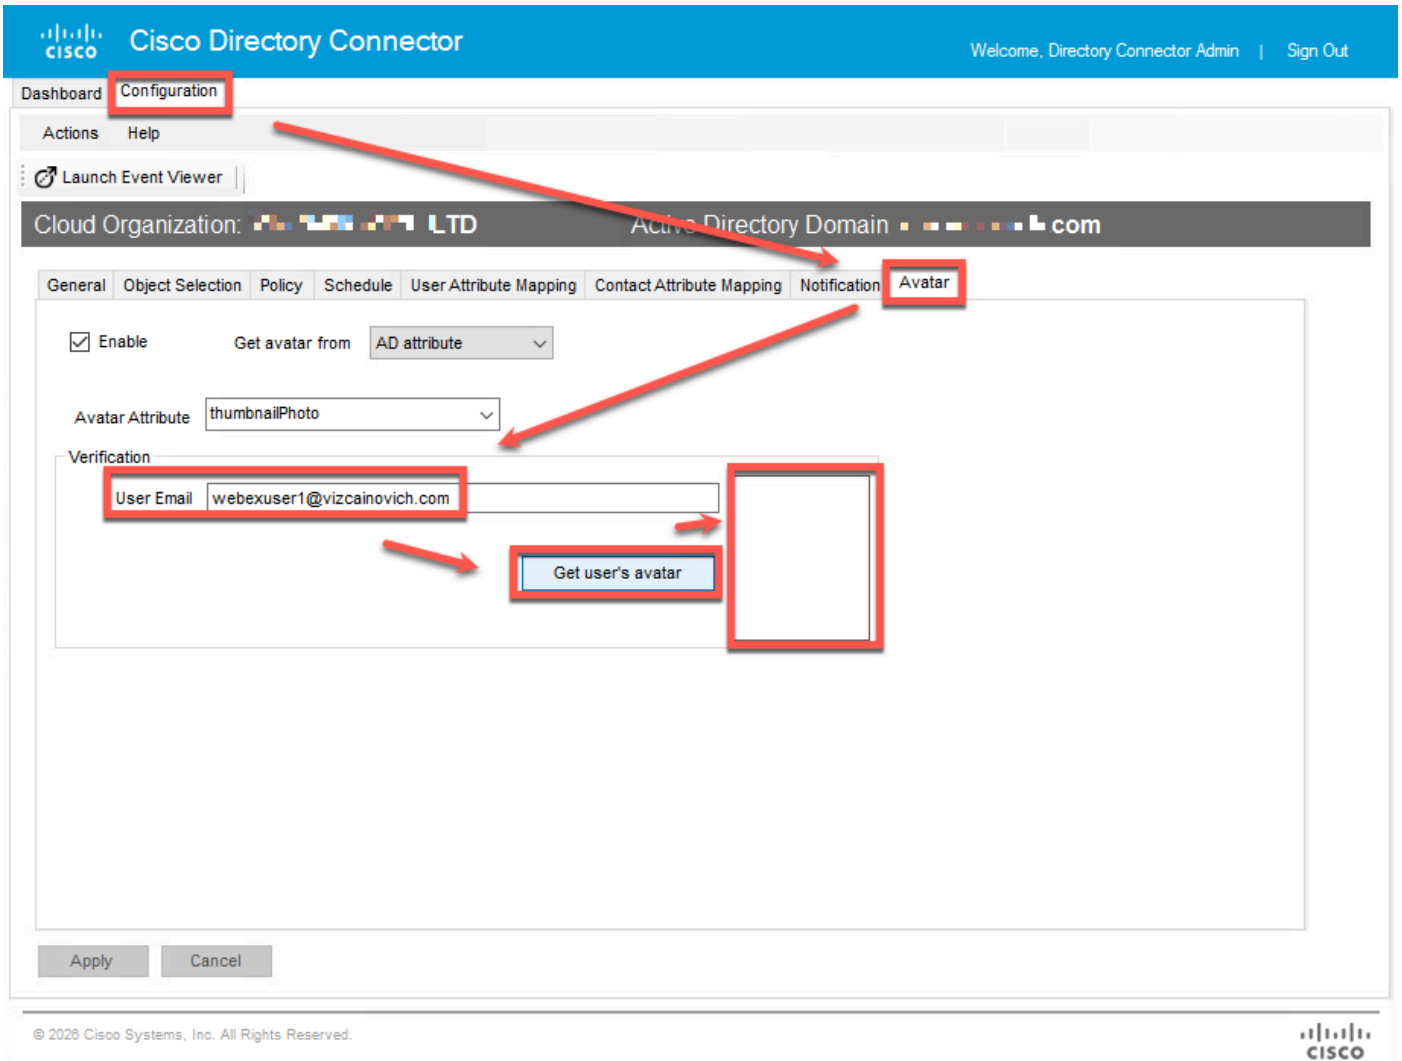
cisco Cisco Directory Connector

Welcome, Directory Connector Admin | Sign Out

Dashboard Configuration

Actions Help

Launch Event Viewer

Cloud Organization: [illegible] LTD Active Directory Domain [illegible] com

General Object Selection Policy Schedule User Attribute Mapping Contact Attribute Mapping Notification Avatar

Enable Get avatar from AD attribute

Avatar Attribute thumbnailPhoto

Verification

User Email webexuser1@vizcainovich.com

Get user's avatar

Apply Cancel

© 2026 Cisco Systems, Inc. All Rights Reserved.

cisco